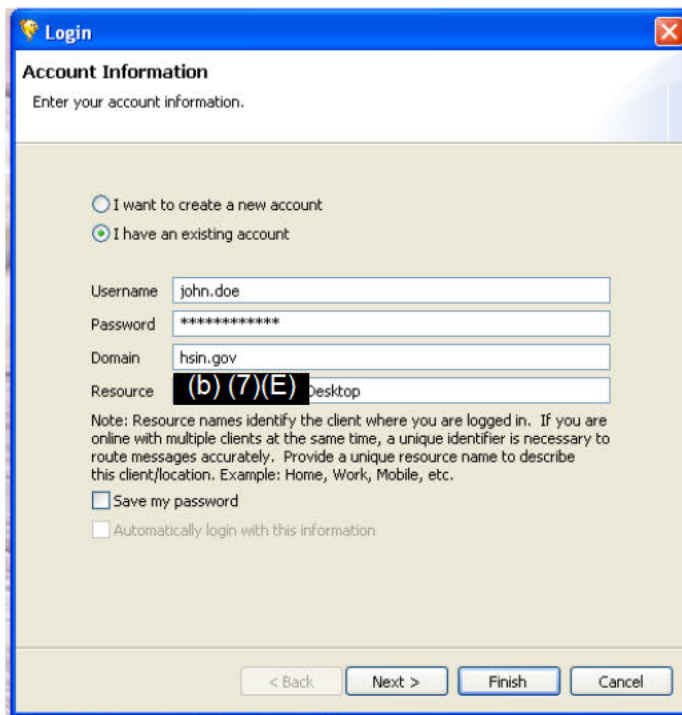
Login

Account Information

Enter your account information.

I want to create a new account

I have an existing account

Username john.doe

Password ************

Domain hsin.gov

Resource (b) (7)(E) Desktop

Note: Resource names identify the client where you are logged in. If you are online with multiple clients at the same time, a unique identifier is necessary to route messages accurately. Provide a unique resource name to describe this client/location. Example: Home, Work, Mobile, etc.

Save my password

Automatically login with this information

< Back Next > Finish Cancel